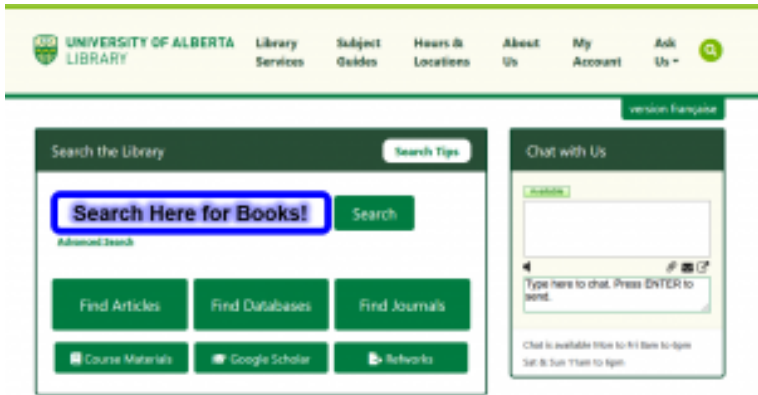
UNIVERSITY OF ALBERTA
LIBRARY

Library Services
Subject Guides
Hours & Locations
About Us
My Account
Ask Us

version française

Search the Library
Search Tips

Search Here for Books!
Search
Advanced Search

Find Articles
Find Databases
Find Journals
Course Materials
Google Scholar
Refworks

Chat with Us
Available
Type here to chat. Press ENTER to send.
Chat is available Mon to Fri 8am to 6pm
Sat & Sun 11am to 6pm